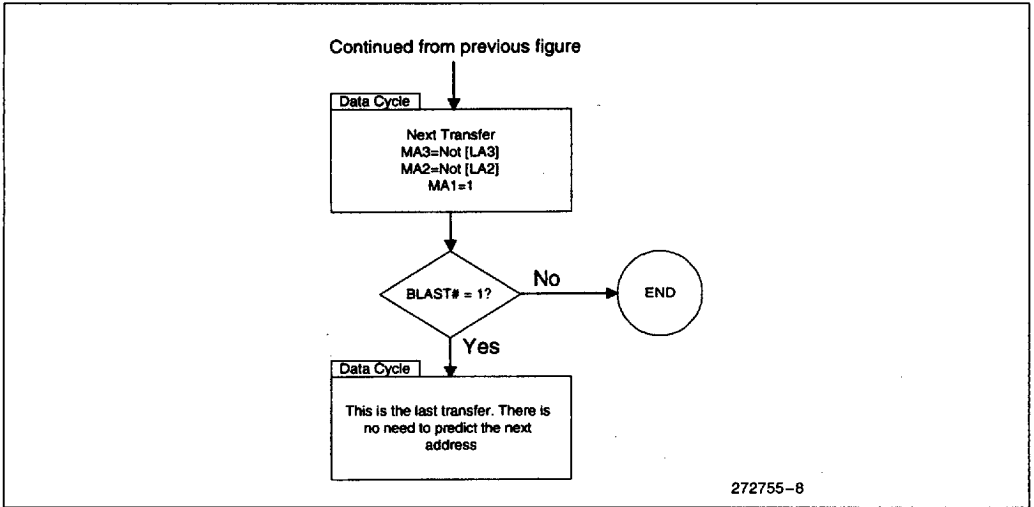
Continued from previous figure

Data Cycle

Next Transfer
MA3=Not [LA3]
MA2=Not [LA2]
MA1=1

BLAST# = 1?

No

END

Yes

Data Cycle

This is the last transfer. There is no need to predict the next address

272755–8